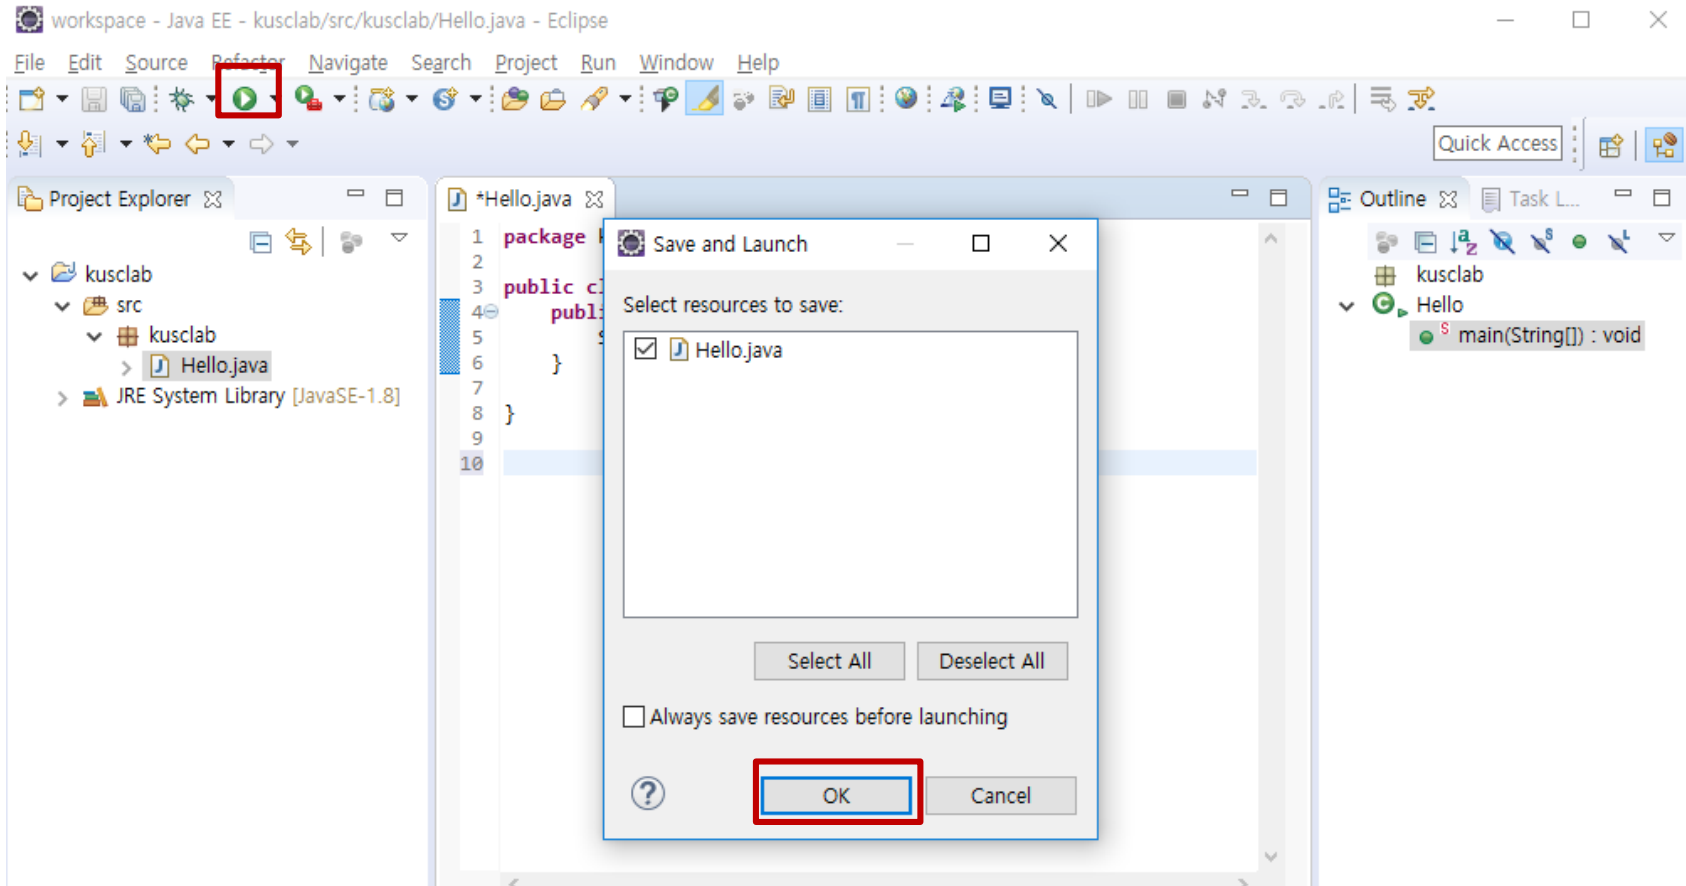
workspace - Java EE - kusclab/src/kusclab/Hello.java - Eclipse

File Edit Source Refactor Navigate Search Project Run Window Help

Quick Access

Project Explorer

kusclab
src
kusclab
Hello.java
JRE System Library [JavaSE-1.8]

*Hello.java

1 package k
2
3 public cl
4 publi
5
6 }
7
8 }
9
10

Save and Launch

Select resources to save:

Hello.java

Select All Deselect All

Always save resources before launching

OK Cancel

Outline Task L...

kusclab
Hello
main(String[]) : void